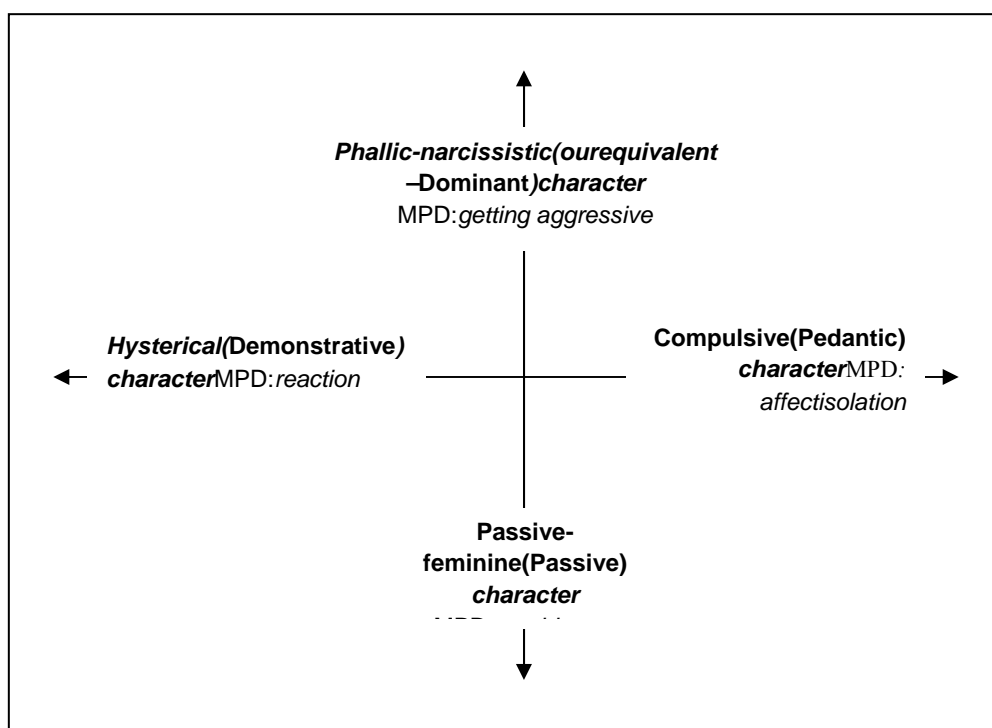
Phallic-narcissistic(ourequivalent –Dominant)character
MPD:getting aggressive

Hysterical(Demonstrative) characterMPD:reaction

Compulsive(Pedantic) characterMPD: affectisolation

Passive-feminine(Passive) character
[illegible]